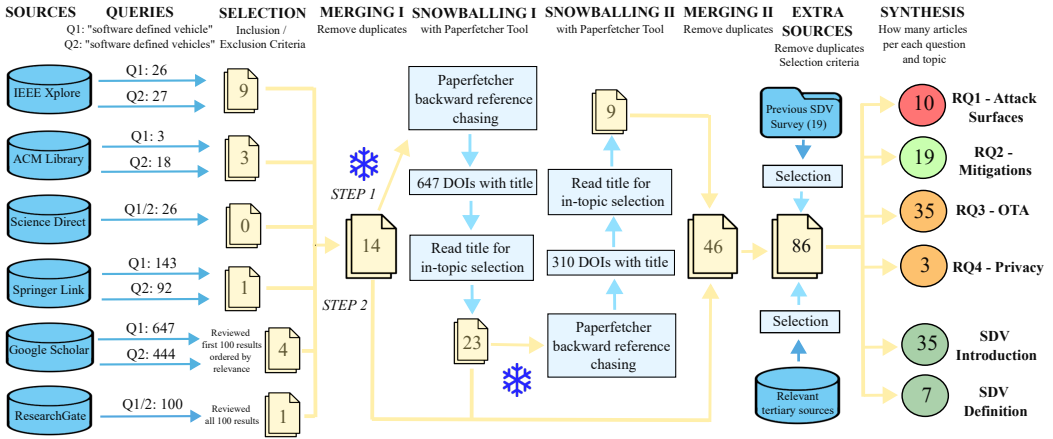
SOURCES

QUERIES
Q1: "software defined vehicle"
Q2: "software defined vehicles"

SELECTION
Inclusion / Exclusion Criteria

MERGING I
Remove duplicates

SNOWBALLING I
with Paperfetcher Tool

SNOWBALLING II
with Paperfetcher Tool

MERGING II
Remove duplicates

EXTRA SOURCES
Remove duplicates
Selection criteria

SYNTHESIS
How many articles per each question and topic

IEEE Xplore
Q1: 26
Q2: 27
9

ACM Library
Q1: 3
Q2: 18
3

Science Direct
Q1/2: 26
0

Springer Link
Q1: 143
Q2: 92
1

Google Scholar
Q1: 647
Q2: 444
Reviewed first 100 results ordered by relevance
4

ResearchGate
Q1/2: 100
Reviewed all 100 results
1

STEP 1
14
STEP 2

Paperfetcher backward reference chasing

647 DOIs with title

Read title for in-topic selection

23

Paperfetcher backward reference chasing

310 DOIs with title

Read title for in-topic selection

9

46

Previous SDV Survey (19)

Selection

86

Selection

Relevant tertiary sources

10 RQ1 - Attack Surfaces

19 RQ2 - Mitigations

35 RQ3 - OTA

3 RQ4 - Privacy

35 SDV Introduction

7 SDV Definition